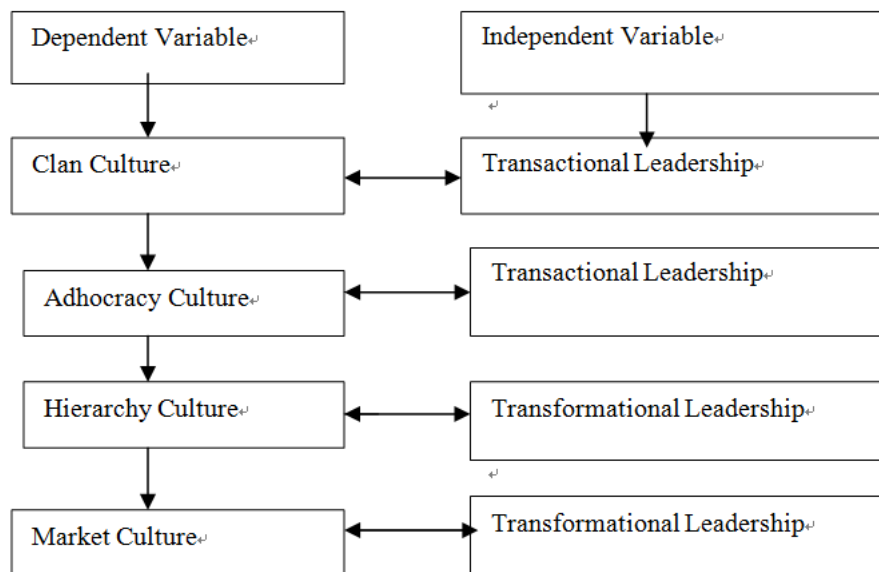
Dependent Variable

Independent Variable

Clan Culture

Transactional Leadership

Adhocracy Culture

Transactional Leadership

Hierarchy Culture

Transformational Leadership

Market Culture

Transformational Leadership